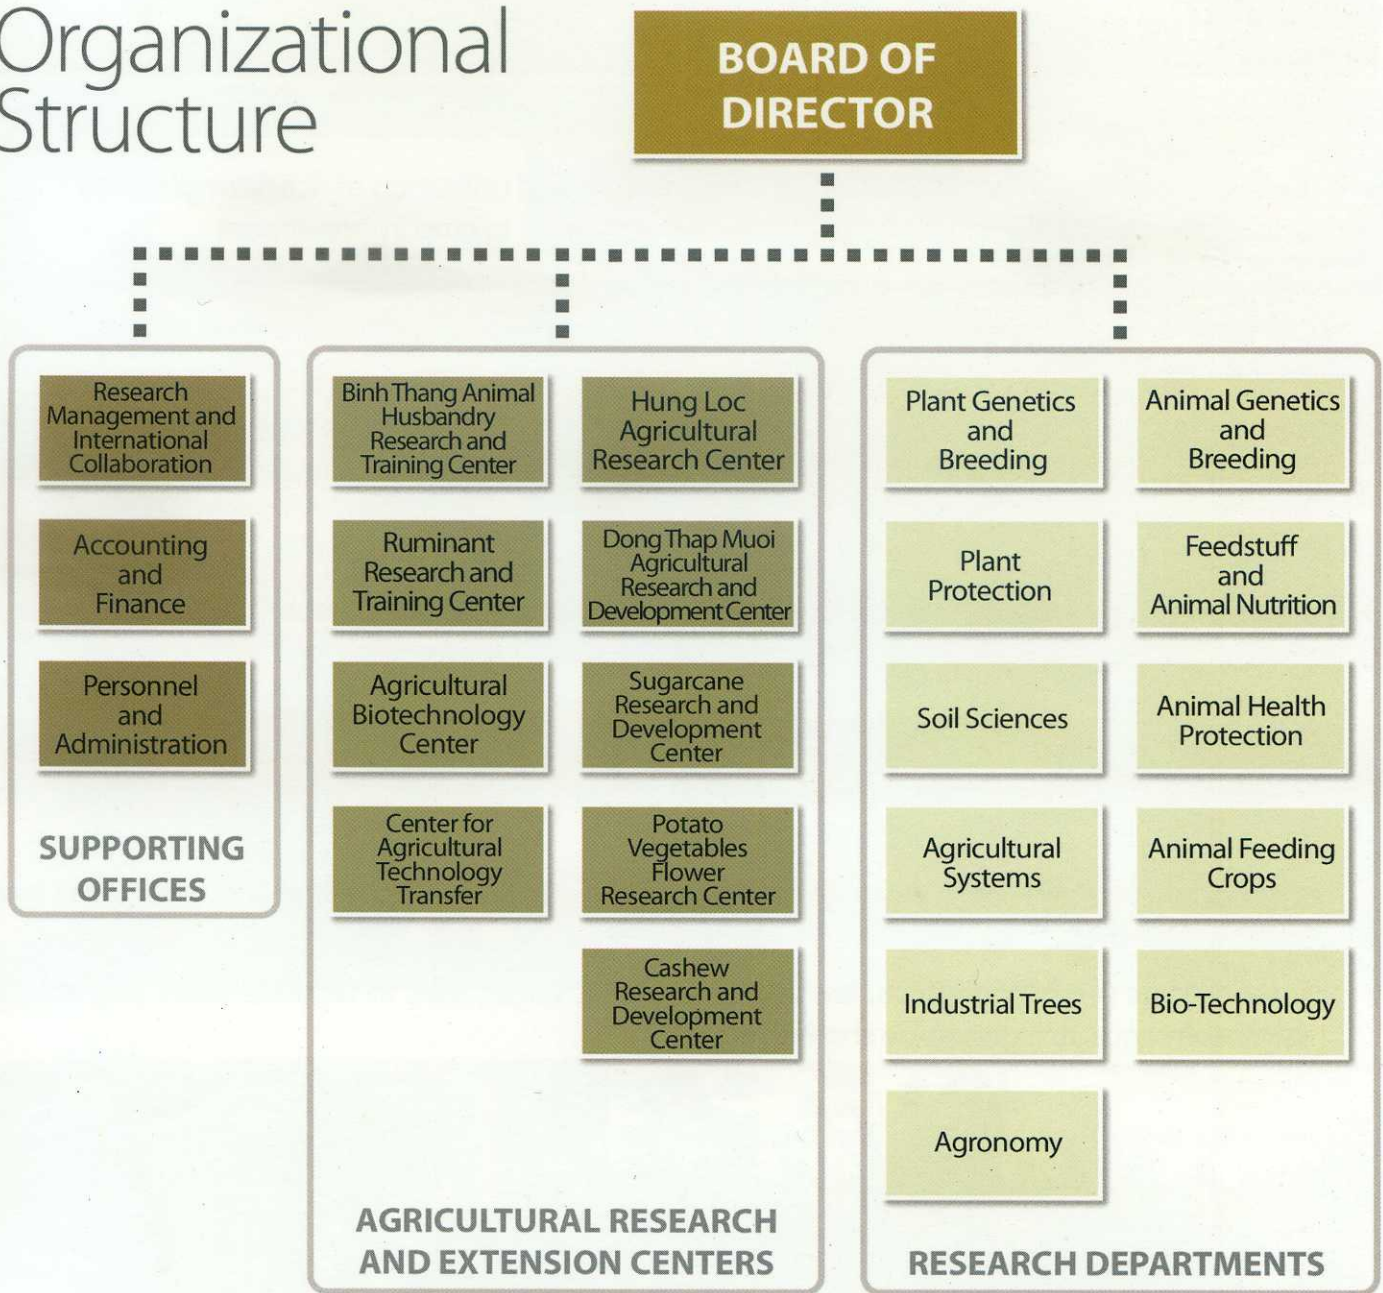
Organizational Structure

BOARD OF DIRECTOR

Research Management and International Collaboration

Accounting and Finance

Personnel and Administration

SUPPORTING OFFICES

Binh Thang Animal Husbandry Research and Training Center

Hung Loc Agricultural Research Center

Ruminant Research and Training Center

Dong Thap Muoi Agricultural Research and Development Center

Agricultural Biotechnology Center

Sugarcane Research and Development Center

Center for Agricultural Technology Transfer

Potato Vegetables Flower Research Center

Cashew Research and Development Center

AGRICULTURAL RESEARCH AND EXTENSION CENTERS

Plant Genetics and Breeding

Animal Genetics and Breeding

Plant Protection

Feedstuff and Animal Nutrition

Soil Sciences

Animal Health Protection

Agricultural Systems

Animal Feeding Crops

Industrial Trees

Bio-Technology

Agronomy

RESEARCH DEPARTMENTS